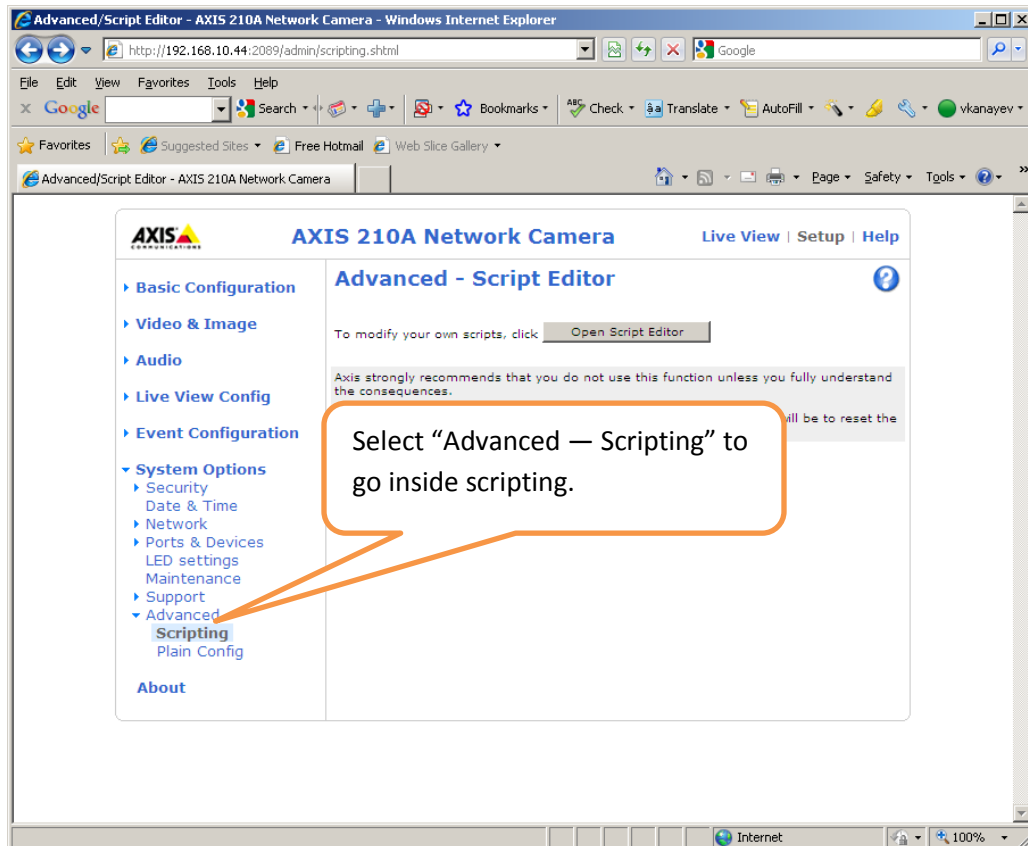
Advanced/Script Editor - AXIS 210A Network Camera - Windows Internet Explorer

http://192.168.10.44:2089/admin/scripting.shtml

Google

File Edit View Favorites Tools Help

Google Search Bookmarks Check Translate AutoFill vkanayev

Favorites Suggested Sites Free Hotmail Web Slice Gallery

Advanced/Script Editor - AXIS 210A Network Camera

Page Safety Tools

AXIS COMMUNICATIONS

AXIS 210A Network Camera

Live View | Setup | Help

Basic Configuration

Video & Image

Audio

Live View Config

Event Configuration

System Options
Security
Date & Time
Network
Ports & Devices
LED settings
Maintenance
Support
Advanced
Scripting
Plain Config

About

Advanced - Script Editor

To modify your own scripts, click Open Script Editor

Axis strongly recommends that you do not use this function unless you fully understand the consequences.

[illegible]ill be to reset the

Select “Advanced — Scripting” to go inside scripting.

Internet

100%